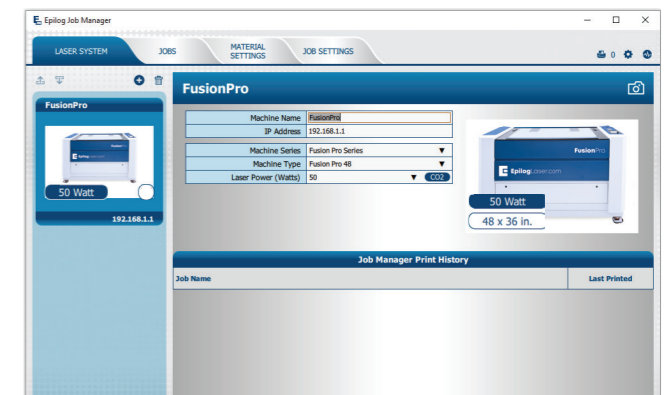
Epilog Job Manager

LASER SYSTEM
JOBS
MATERIAL SETTINGS
JOB SETTINGS

0

FusionPro

Fusion Pro
Epilog Laser

50 Watt

192.168.1.1

FusionPro

| Machine Name | FusionPro |
|---|---|
| IP Address | 192.168.1.1 |

| Machine Series | Fusion Pro Series ▼ |
|---|---|
| Machine Type | Fusion Pro 48 ▼ |
| Laser Power (Watts) | 50 ▼ CO2 |

FusionPro
Epilog Laser.com

50 Watt
48 x 36 in.

Job Manager Print History

| Job Name | Last Printed |
|---|---|